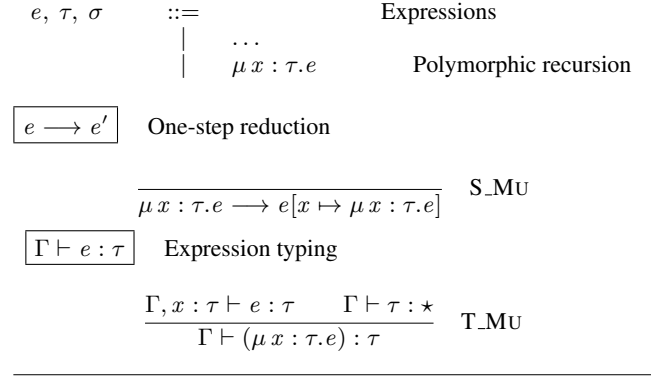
$e,\ \tau,\ \sigma$ ::= Expressions
| ...
| $\mu\, x : \tau . e$ Polymorphic recursion

$e \longrightarrow e'$ One-step reduction

$\overline{\mu\, x : \tau . e \longrightarrow e[x \mapsto \mu\, x : \tau . e]}$ S_MU

$\Gamma \vdash e : \tau$ Expression typing

$\frac{\Gamma, x : \tau \vdash e : \tau \qquad \Gamma \vdash \tau : \star}{\Gamma \vdash (\mu\, x : \tau . e) : \tau}$ T_MU